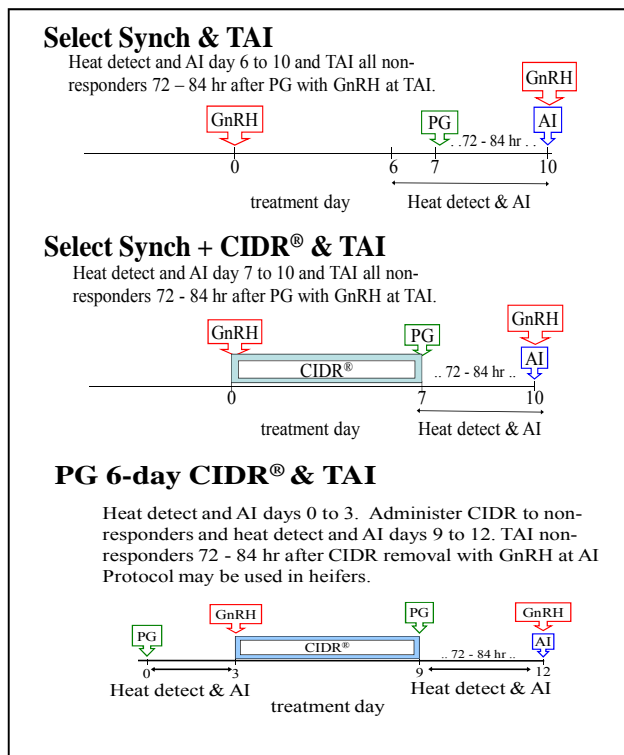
Select Synch & TAI

Heat detect and AI day 6 to 10 and TAI all non-responders 72 – 84 hr after PG with GnRH at TAI.

GnRH
GnRH
PG
AI
. .72 - 84 hr . .
0
6
7
10
treatment day
Heat detect & AI

Select Synch + CIDR® & TAI

Heat detect and AI day 7 to 10 and TAI all non-responders 72 - 84 hr after PG with GnRH at TAI.

GnRH
PG
GnRH
CIDR®
AI
.. 72 - 84 hr ..
0
7
10
treatment day
Heat detect & AI

PG 6-day CIDR® & TAI

Heat detect and AI days 0 to 3. Administer CIDR to non-responders and heat detect and AI days 9 to 12. TAI non-responders 72 - 84 hr after CIDR removal with GnRH at AI Protocol may be used in heifers.

GnRH
PG
GnRH
PG
CIDR®
AI
.. 72 - 84 hr ..
0
3
9
12
Heat detect & AI
Heat detect & AI
treatment day